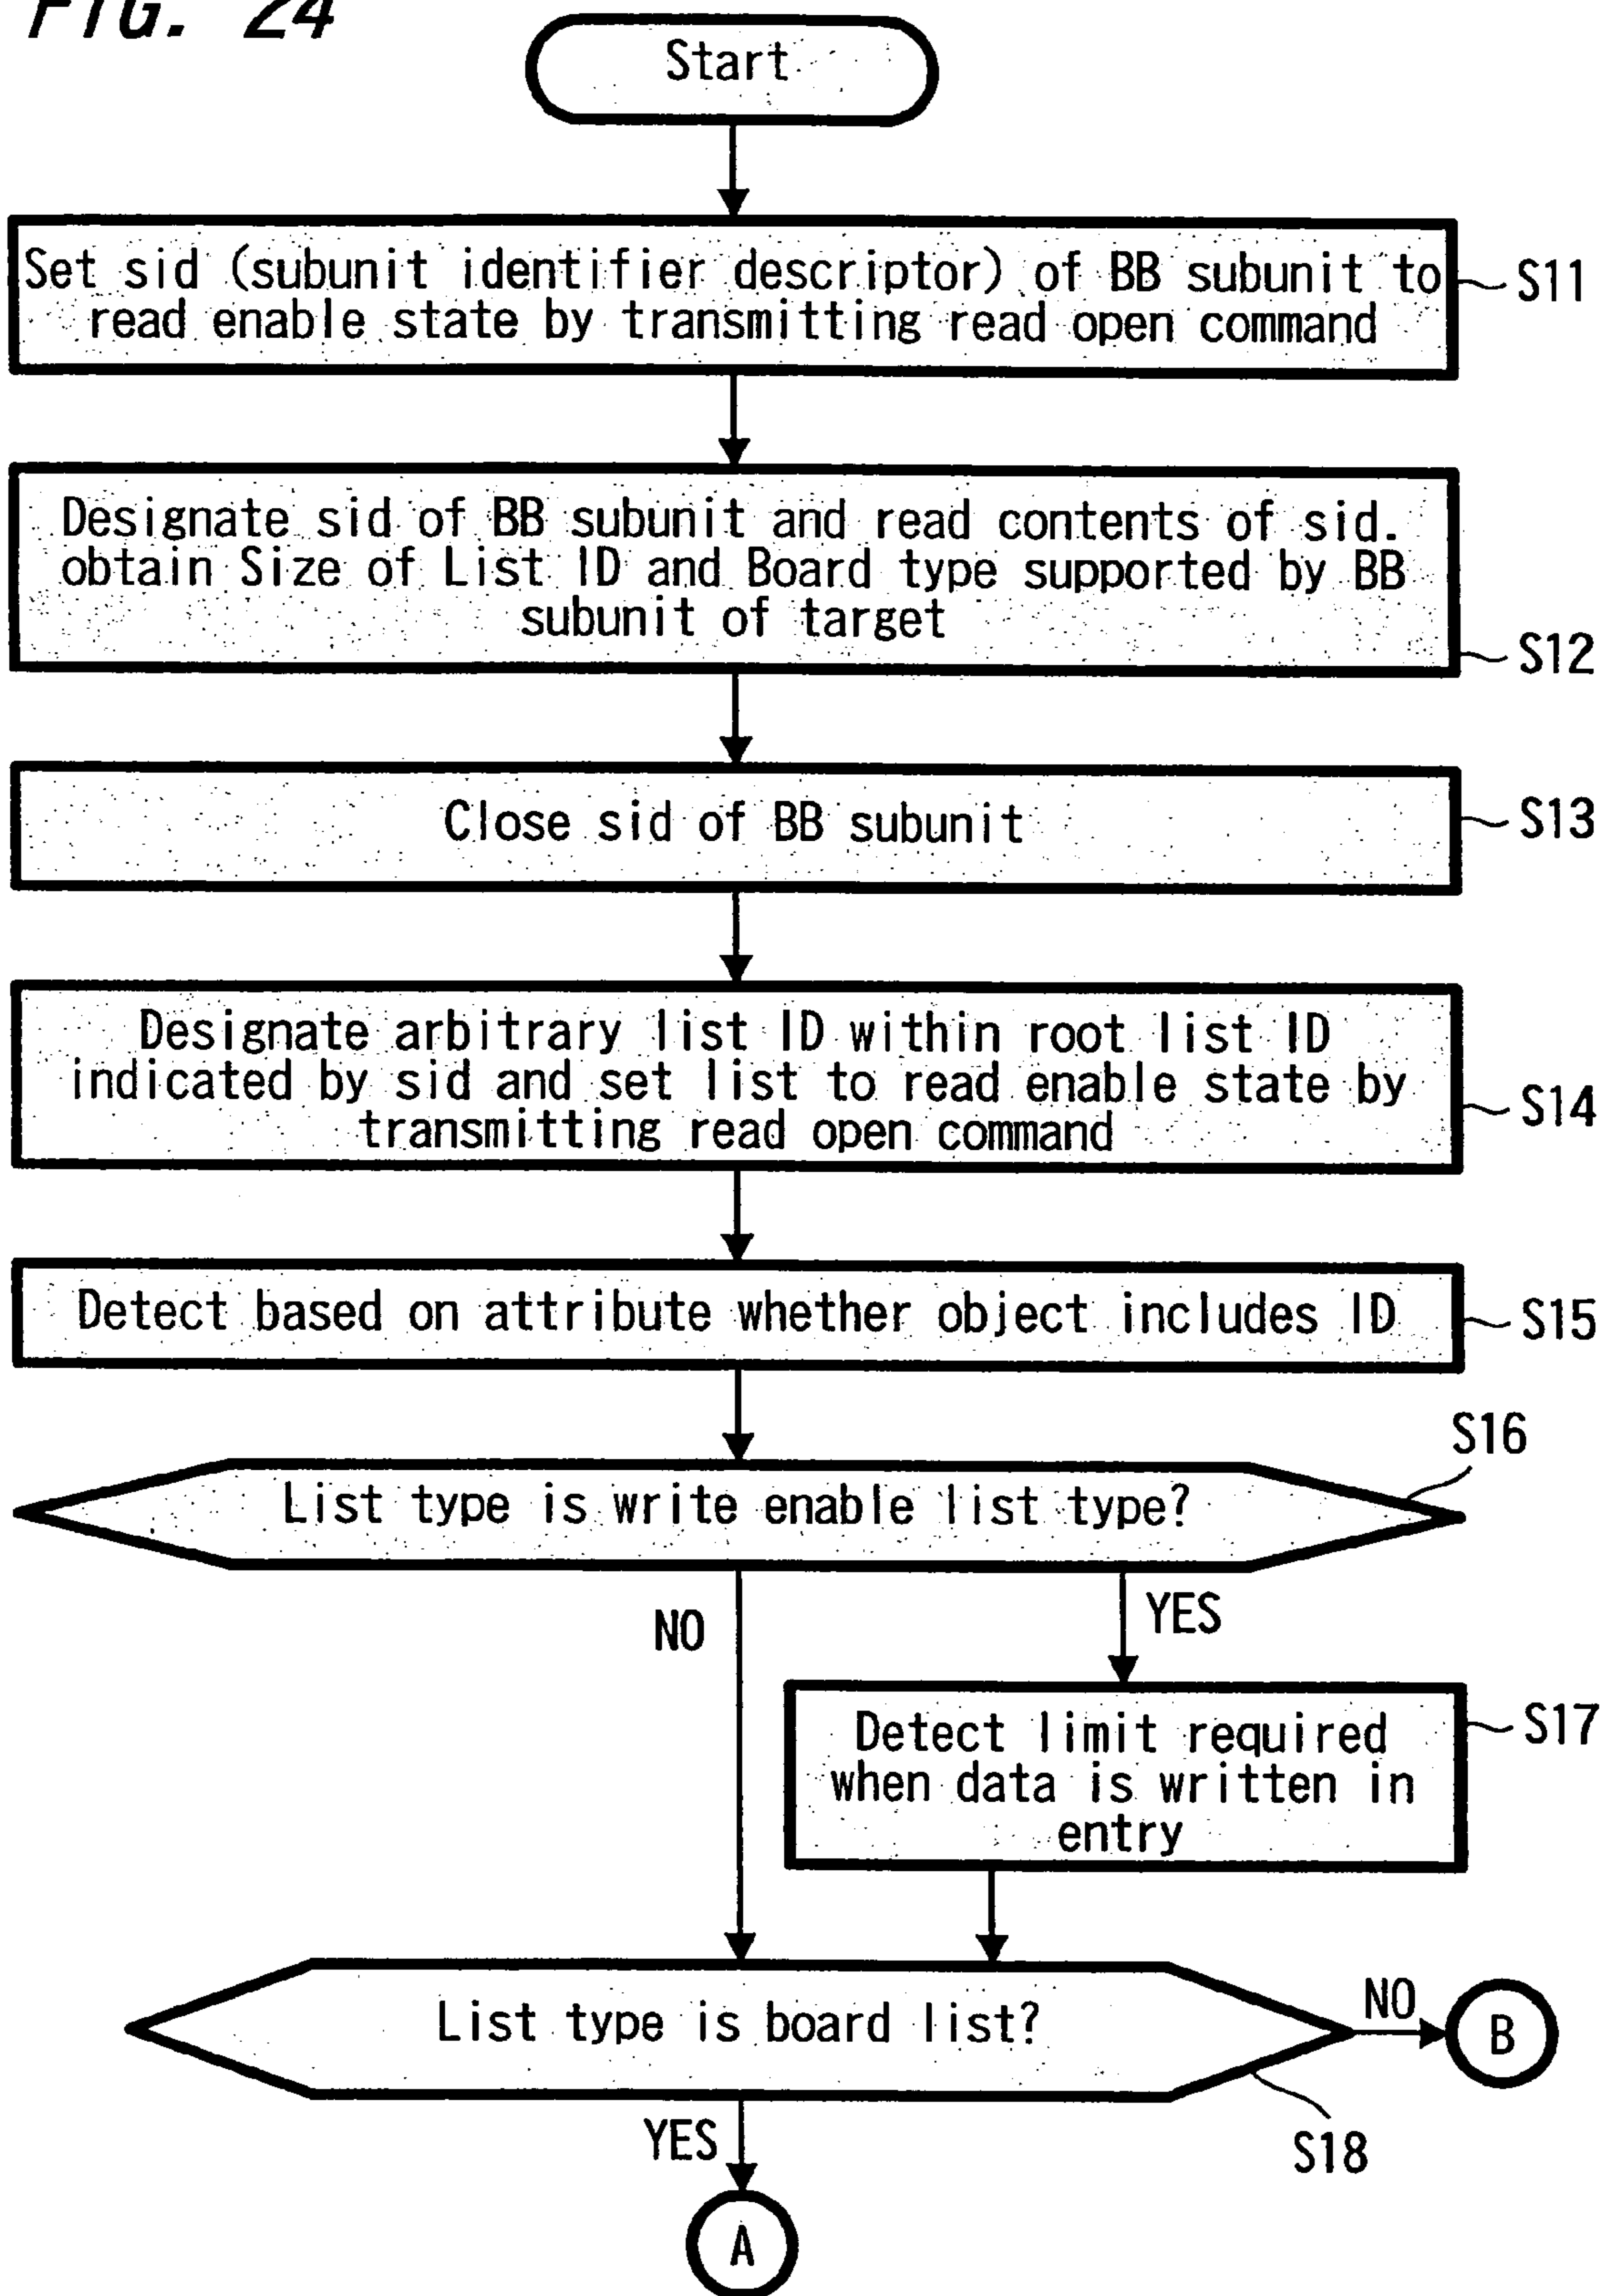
FIG. 24

Start

Set sid (subunit identifier descriptor) of BB subunit to read enable state by transmitting read open command

S11

Designate sid of BB subunit and read contents of sid. obtain Size of List ID and Board type supported by BB subunit of target

S12

Close sid of BB subunit

S13

Designate arbitrary list ID within root list ID indicated by sid and set list to read enable state by transmitting read open command

S14

Detect based on attribute whether object includes ID

S15

S16

List type is write enable list type?

NO

YES

Detect limit required when data is written in entry

S17

List type is board list?

NO

B

S18

YES

A